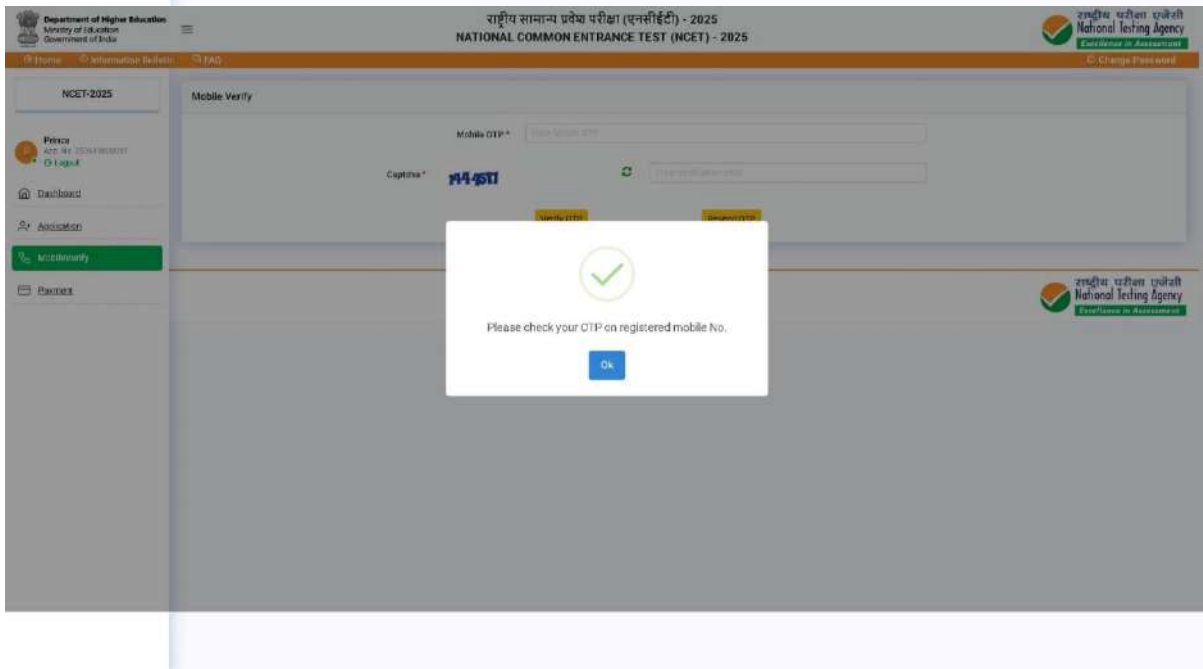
Department of Higher Education
Ministry of Education
Government of India

राष्ट्रीय सामान्य प्रवेश परीक्षा (एनसीईटी) - 2025
NATIONAL COMMON ENTRANCE TEST (NCET) - 2025

राष्ट्रीय परीक्षा एजेंसी
National Testing Agency
Excellence in Assessment

Home Information Bulletin FAQ

Change Password

NCET-2025

Prince
App. No. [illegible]
Logout

Dashboard
Application
MobileVerify
Payment

Mobile Verify

Mobile OTP * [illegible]

Captcha * 1444517 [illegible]

Verify OTP
Resend OTP

Please check your OTP on registered mobile No.

Ok

राष्ट्रीय परीक्षा एजेंसी
National Testing Agency
Excellence in Assessment